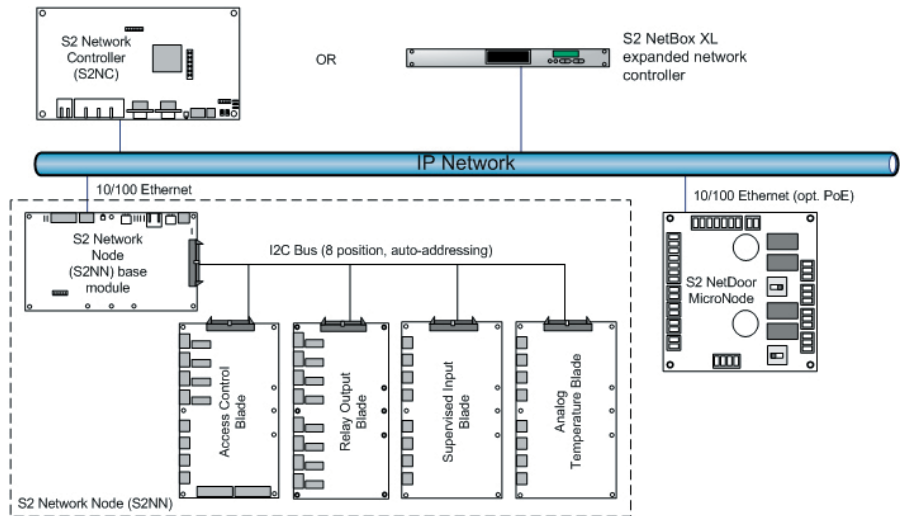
S2 Network Controller (S2NC)

OR

S2 NetBox XL expanded network controller

IP Network

10/100 Ethernet

10/100 Ethernet (opt. PoE)

S2 Network Node (S2NN) base module

I2C Bus (8 position, auto-addressing)

S2 NetDoor MicroNode

Access Control Blade

Relay Output Blade

Supervised Input Blade

Analog Temperature Blade

S2 Network Node (S2NN)